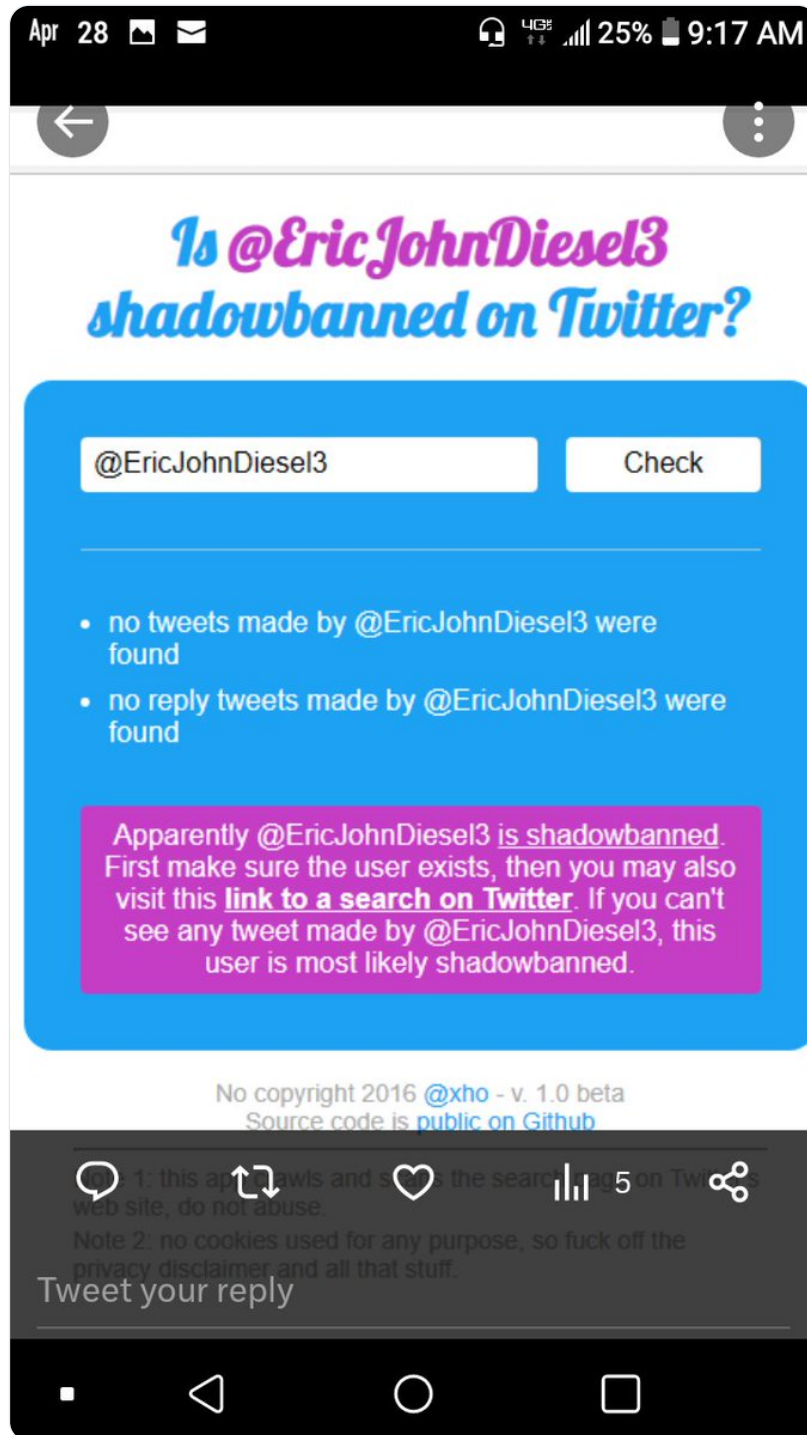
Apr 28 4G 25% 9:17 AM

Is @EricJohnDiesel3 shadowbanned on Twitter?

@EricJohnDiesel3

Check

• no tweets made by @EricJohnDiesel3 were found
• no reply tweets made by @EricJohnDiesel3 were found

Apparently @EricJohnDiesel3 is shadowbanned. First make sure the user exists, then you may also visit this link to a search on Twitter. If you can't see any tweet made by @EricJohnDiesel3, this user is most likely shadowbanned.

No copyright 2016 @xho - v. 1.0 beta
Source code is public on Github

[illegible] 1: this ap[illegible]awls and s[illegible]s the search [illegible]age on Twi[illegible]s web site, do not abuse.
Note 2: no cookies used for any purpose, so fuck off the privacy disclaimer and all that stuff.

5

Tweet your reply